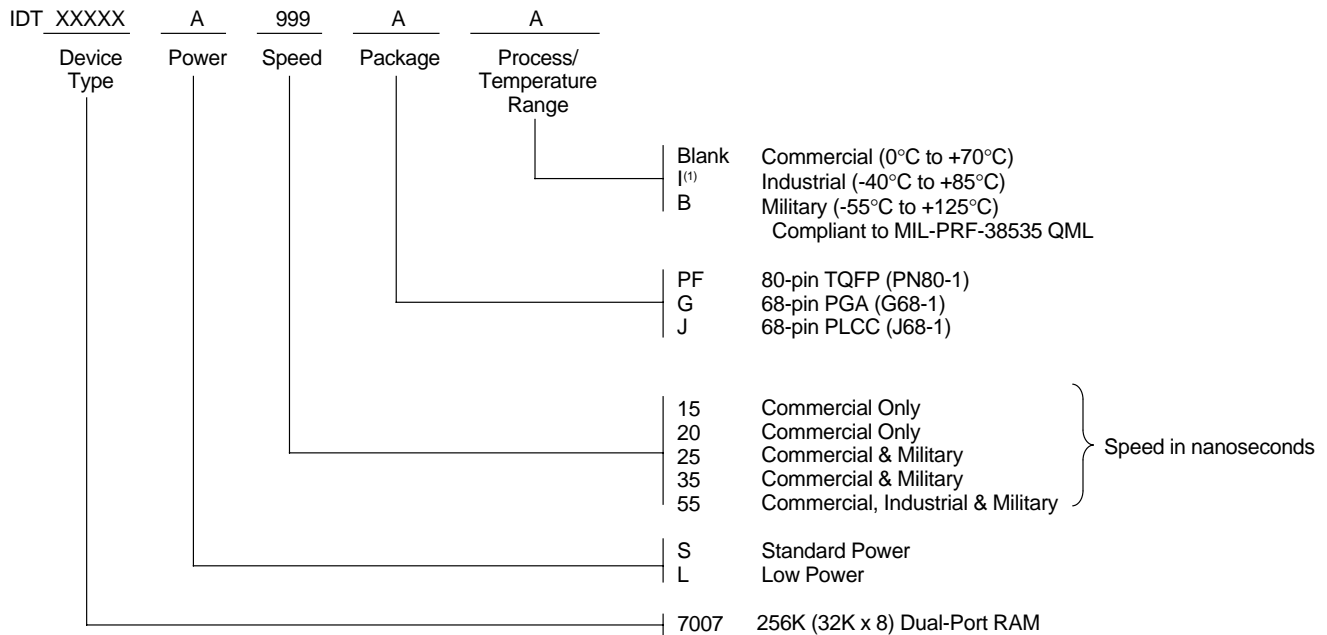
IDT XXXXX A 999 A A

Device Type Power Speed Package Process/ Temperature Range

Blank Commercial (0°C to +70°C)
I$^{(1)}$ Industrial (-40°C to +85°C)
B Military (-55°C to +125°C)
Compliant to MIL-PRF-38535 QML

PF 80-pin TQFP (PN80-1)
G 68-pin PGA (G68-1)
J 68-pin PLCC (J68-1)

15 Commercial Only
20 Commercial Only
25 Commercial & Military
35 Commercial & Military
55 Commercial, Industrial & Military

Speed in nanoseconds

S Standard Power
L Low Power

7007 256K (32K x 8) Dual-Port RAM